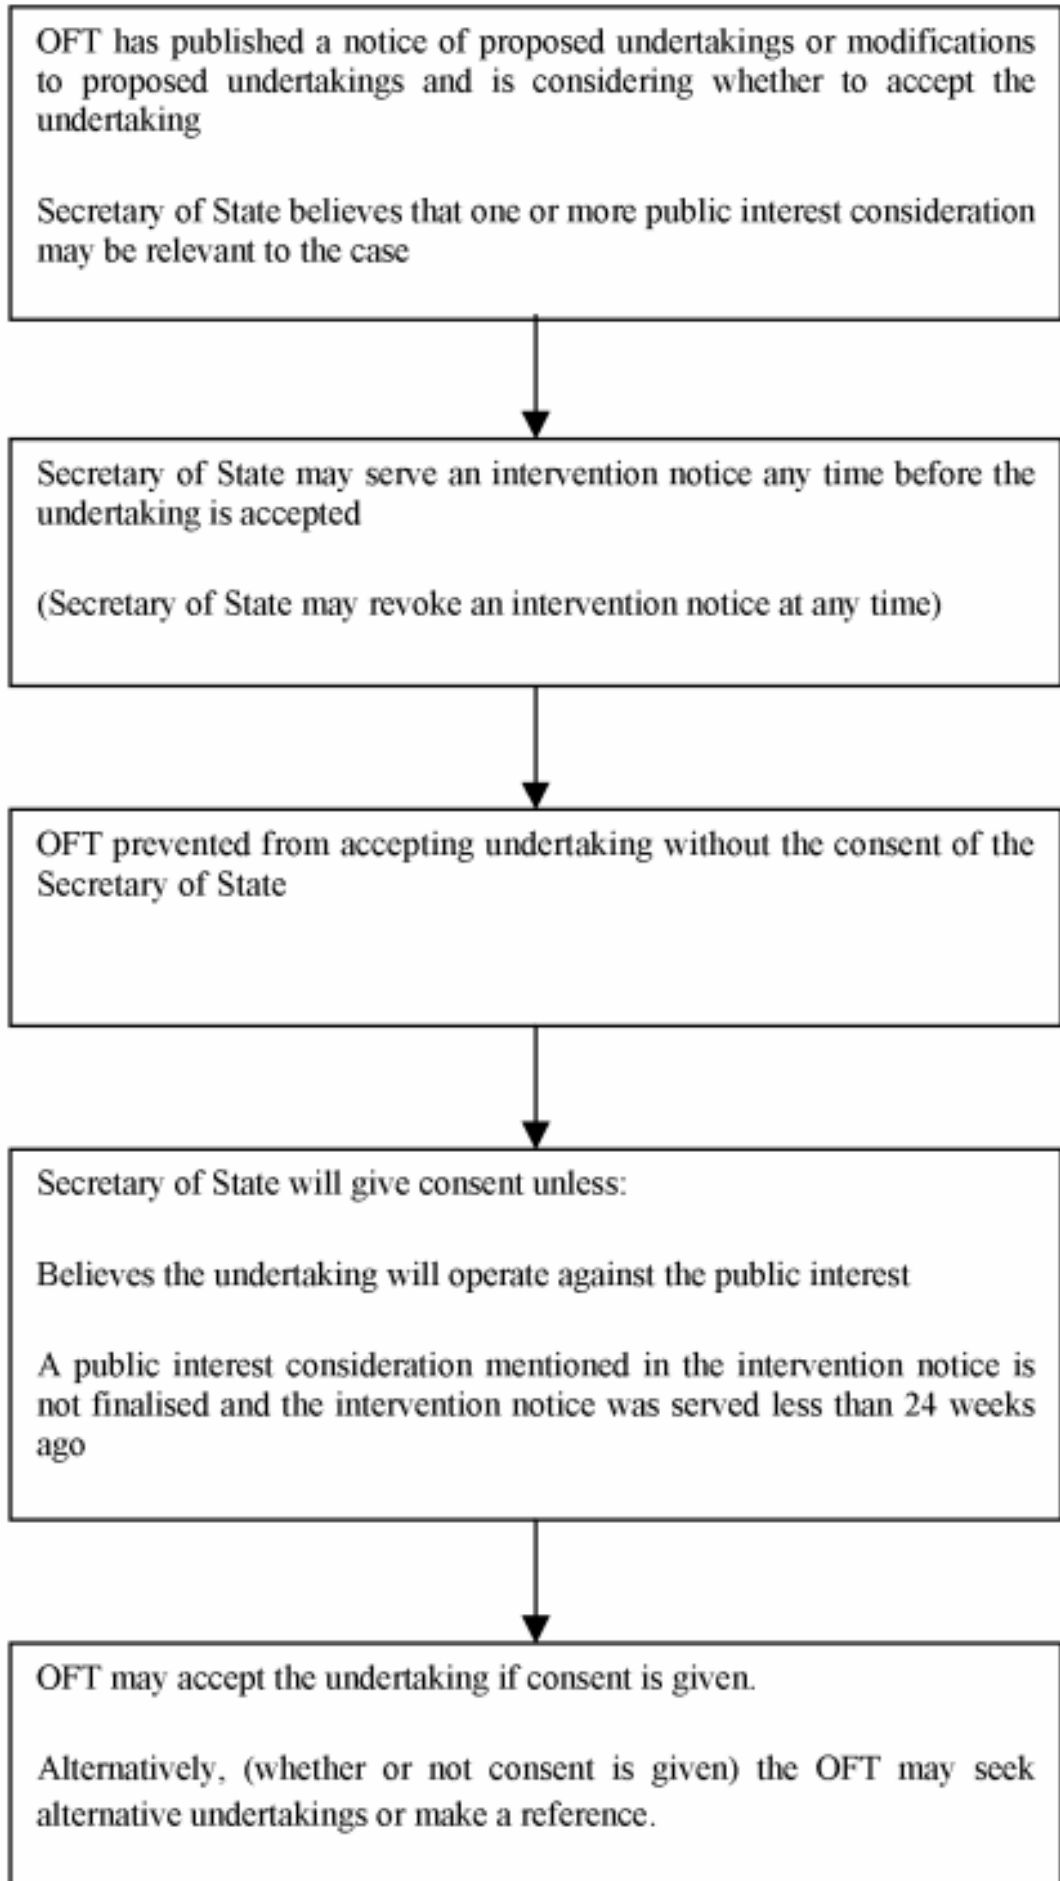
OFT has published a notice of proposed undertakings or modifications to proposed undertakings and is considering whether to accept the undertaking

Secretary of State believes that one or more public interest consideration may be relevant to the case

Secretary of State may serve an intervention notice any time before the undertaking is accepted

(Secretary of State may revoke an intervention notice at any time)

OFT prevented from accepting undertaking without the consent of the Secretary of State

Secretary of State will give consent unless:

Believes the undertaking will operate against the public interest

A public interest consideration mentioned in the intervention notice is not finalised and the intervention notice was served less than 24 weeks ago

OFT may accept the undertaking if consent is given.

Alternatively, (whether or not consent is given) the OFT may seek alternative undertakings or make a reference.